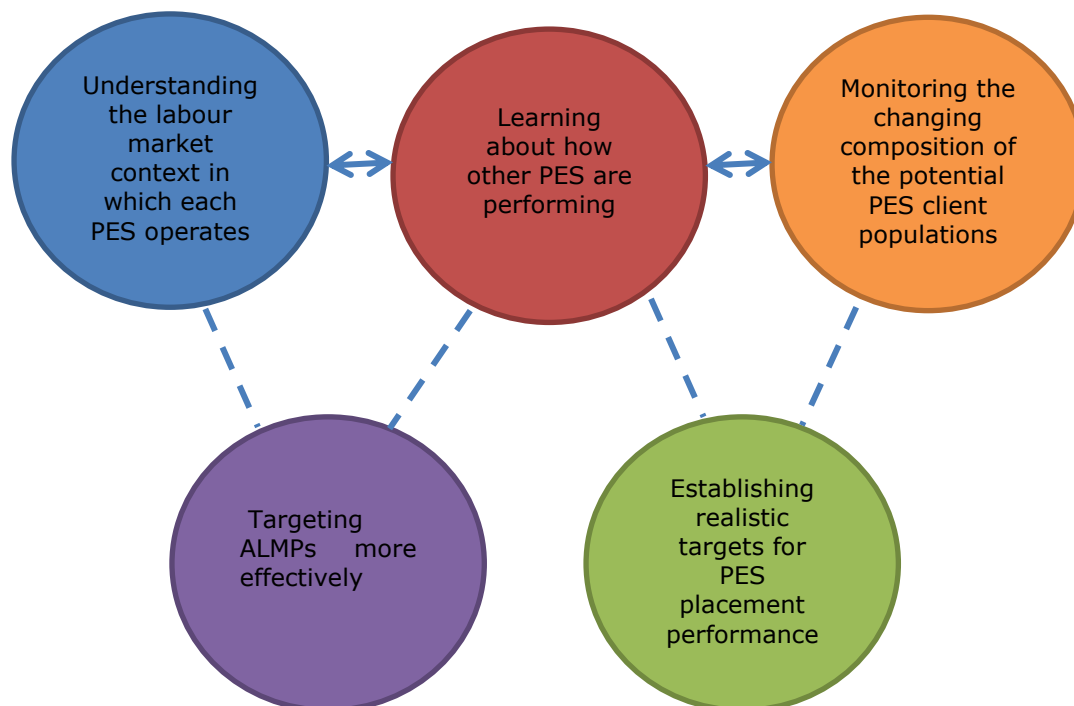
Understanding the labour market context in which each PES operates

Learning about how other PES are performing

Monitoring the changing composition of the potential PES client populations

Targeting ALMPs more effectively

Establishing realistic targets for PES placement performance